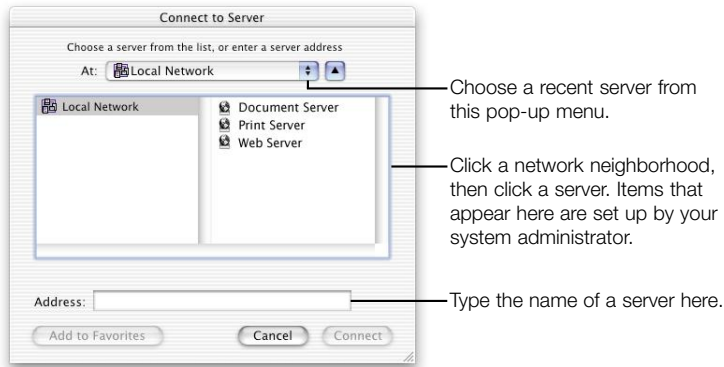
Connect to Server

Choose a server from the list, or enter a server address

At: Local Network

Local Network

Document Server
Print Server
Web Server

Address:

Add to Favorites

Cancel

Connect

Choose a recent server from this pop-up menu.

Click a network neighborhood, then click a server. Items that appear here are set up by your system administrator.

Type the name of a server here.